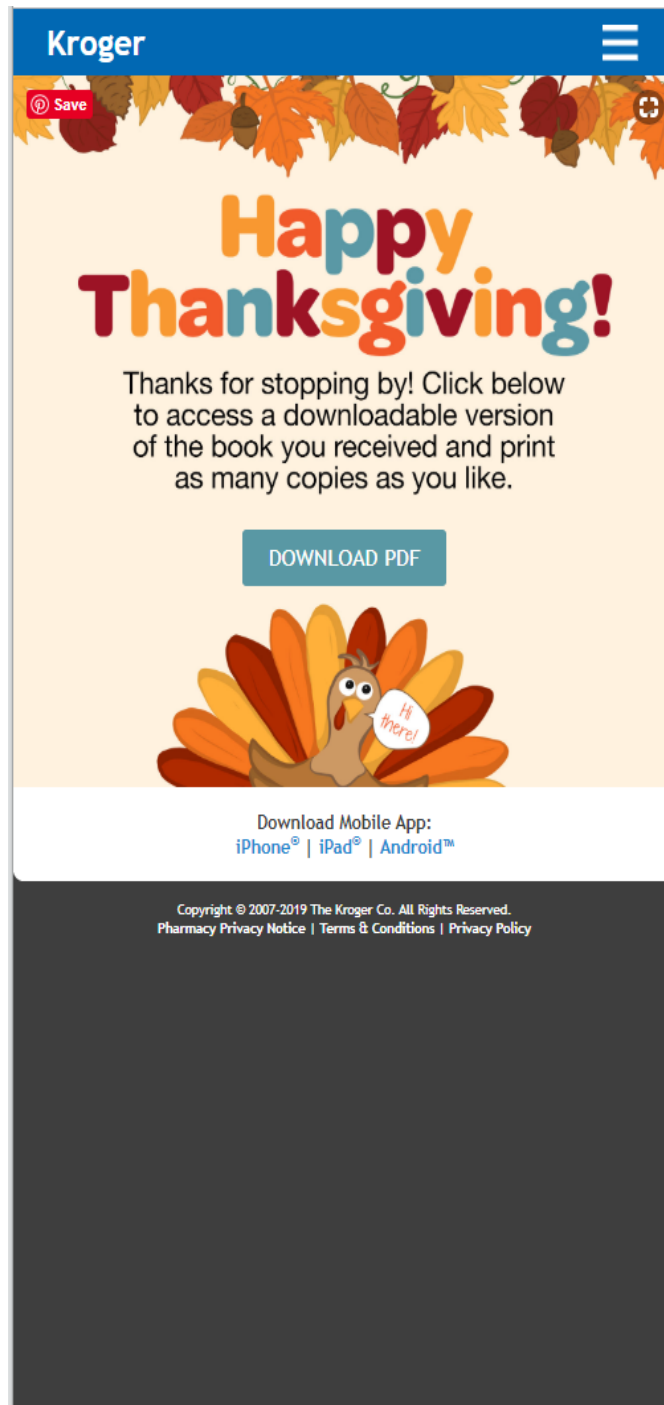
Kroger

Save

Happy Thanksgiving!

Thanks for stopping by! Click below to access a downloadable version of the book you received and print as many copies as you like.

DOWNLOAD PDF

Hi there!

Download Mobile App:
iPhone® | iPad® | Android™

Copyright © 2007-2019 The Kroger Co. All Rights Reserved.
Pharmacy Privacy Notice | Terms & Conditions | Privacy Policy